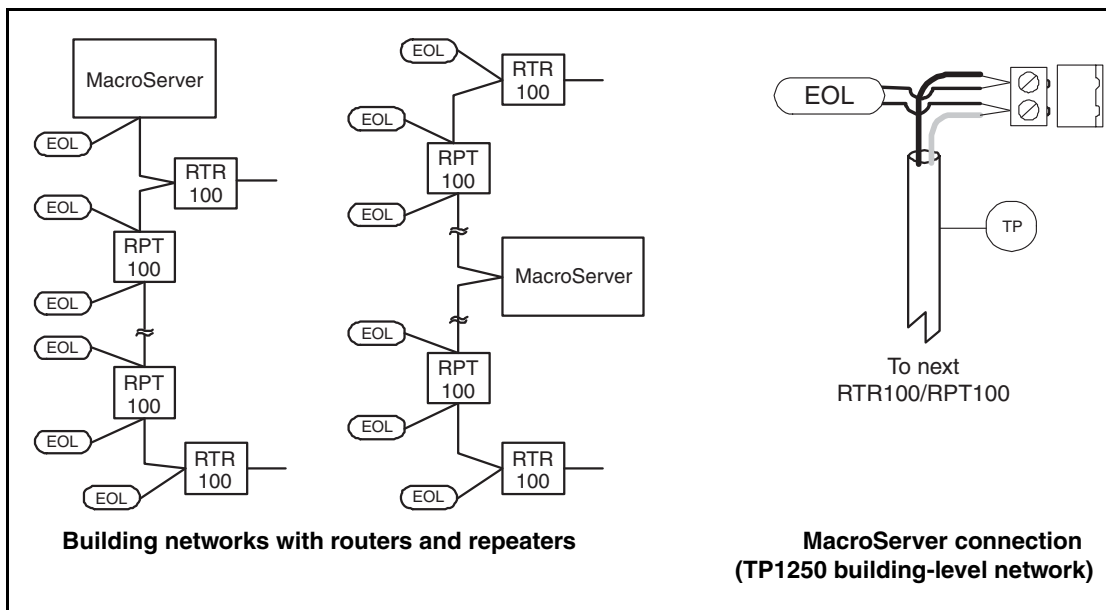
MacroServer

EOL

RTR 100

EOL

RPT 100

EOL

EOL

RPT 100

EOL

RTR 100

EOL

EOL

RTR 100

EOL

RPT 100

EOL

MacroServer

EOL

RPT 100

EOL

RTR 100

EOL

EOL

TP

To next RTR100/RPT100

Building networks with routers and repeaters

MacroServer connection (TP1250 building-level network)